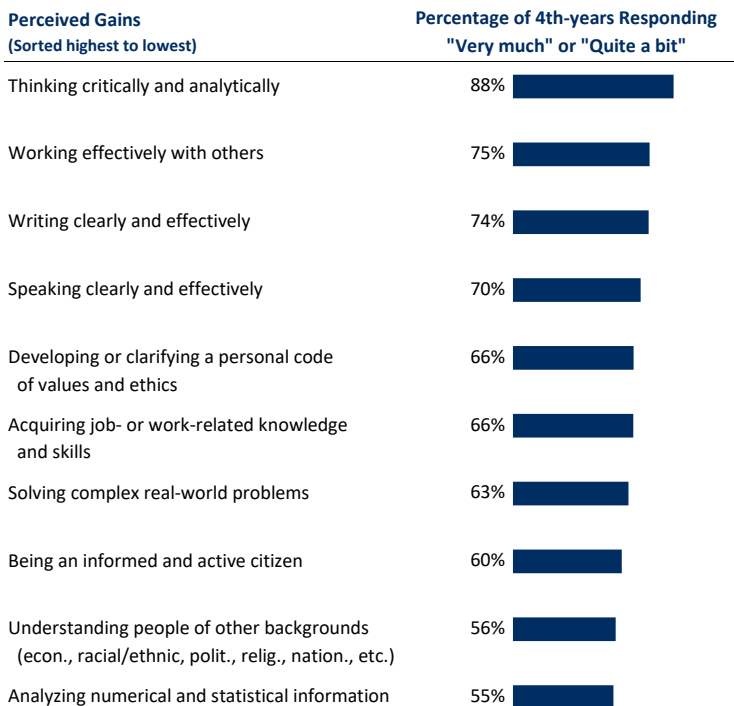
| Perceived Gains (Sorted highest to lowest) | Percentage of 4th-years Responding "Very much" or "Quite a bit" |
|---|---|
| Thinking critically and analytically | 88% |
| Working effectively with others | 75% |
| Writing clearly and effectively | 74% |
| Speaking clearly and effectively | 70% |
| Developing or clarifying a personal code of values and ethics | 66% |
| Acquiring job- or work-related knowledge and skills | 66% |
| Solving complex real-world problems | 63% |
| Being an informed and active citizen | 60% |
| Understanding people of other backgrounds (econ., racial/ethnic, polit., relig., nation., etc.) | 56% |
| Analyzing numerical and statistical information | 55% |